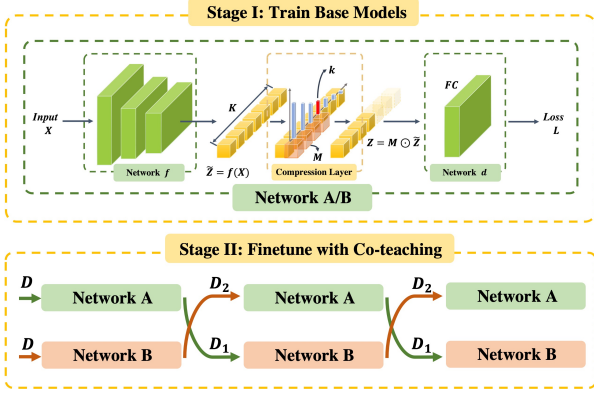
Stage I: Train Base Models

Input
$X$

Network $f$

$K$

$\tilde{Z} = f(X)$

$k$

$M$

Compression Layer

$Z = M \odot \tilde{Z}$

FC

Network $d$

Loss
$L$

Network A/B

Stage II: Finetune with Co-teaching

$D$

Network A

$D$

Network B

$D_2$

$D_1$

Network A

Network B

$D_2$

$D_1$

Network A

Network B